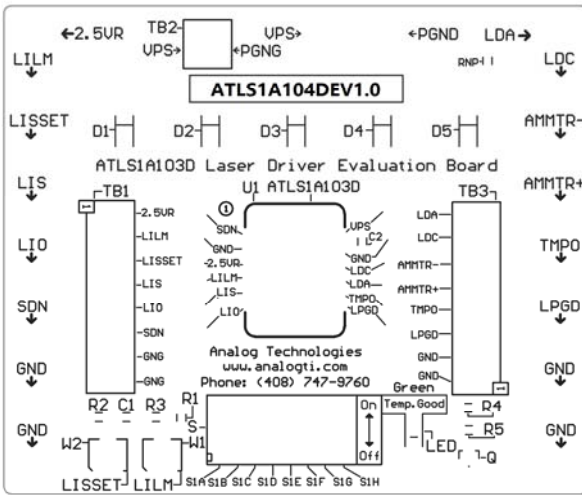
←2.5VR TB2 VPS→ VPS→ ←PGNG ←PGND LDA→

LILM RNP

ATLS1A104DEV1.0

LDC

LISSET D1 D2 D3 D4 D5 AMMTR-

ATLS1A103D Laser Driver Evaluation Board

LIS AMMTR+

TB1 U1 ATLS1A103D TB3

① 2.5VR

LIO LILM SDN GND -2.5VR LILM LIS LIO VPS C2 GND LDC LDA TMPO LPGD LDA LDC AMMTR- AMMTR+ TMPO LPGD GND GND TMPO

LISSET

LIS

SDN LIO LPGD

SDN

GNG

GND GNG GND

Analog Technologies
www.analogti.com
Phone: (408) 747-9760

Green

R2 C1 R3 R1 On Temp.Good R4

GND S W1 R5 GND

W2 LED

Off Q

LISSET LILM S1A S1B S1C S1D S1E S1F S1G S1H